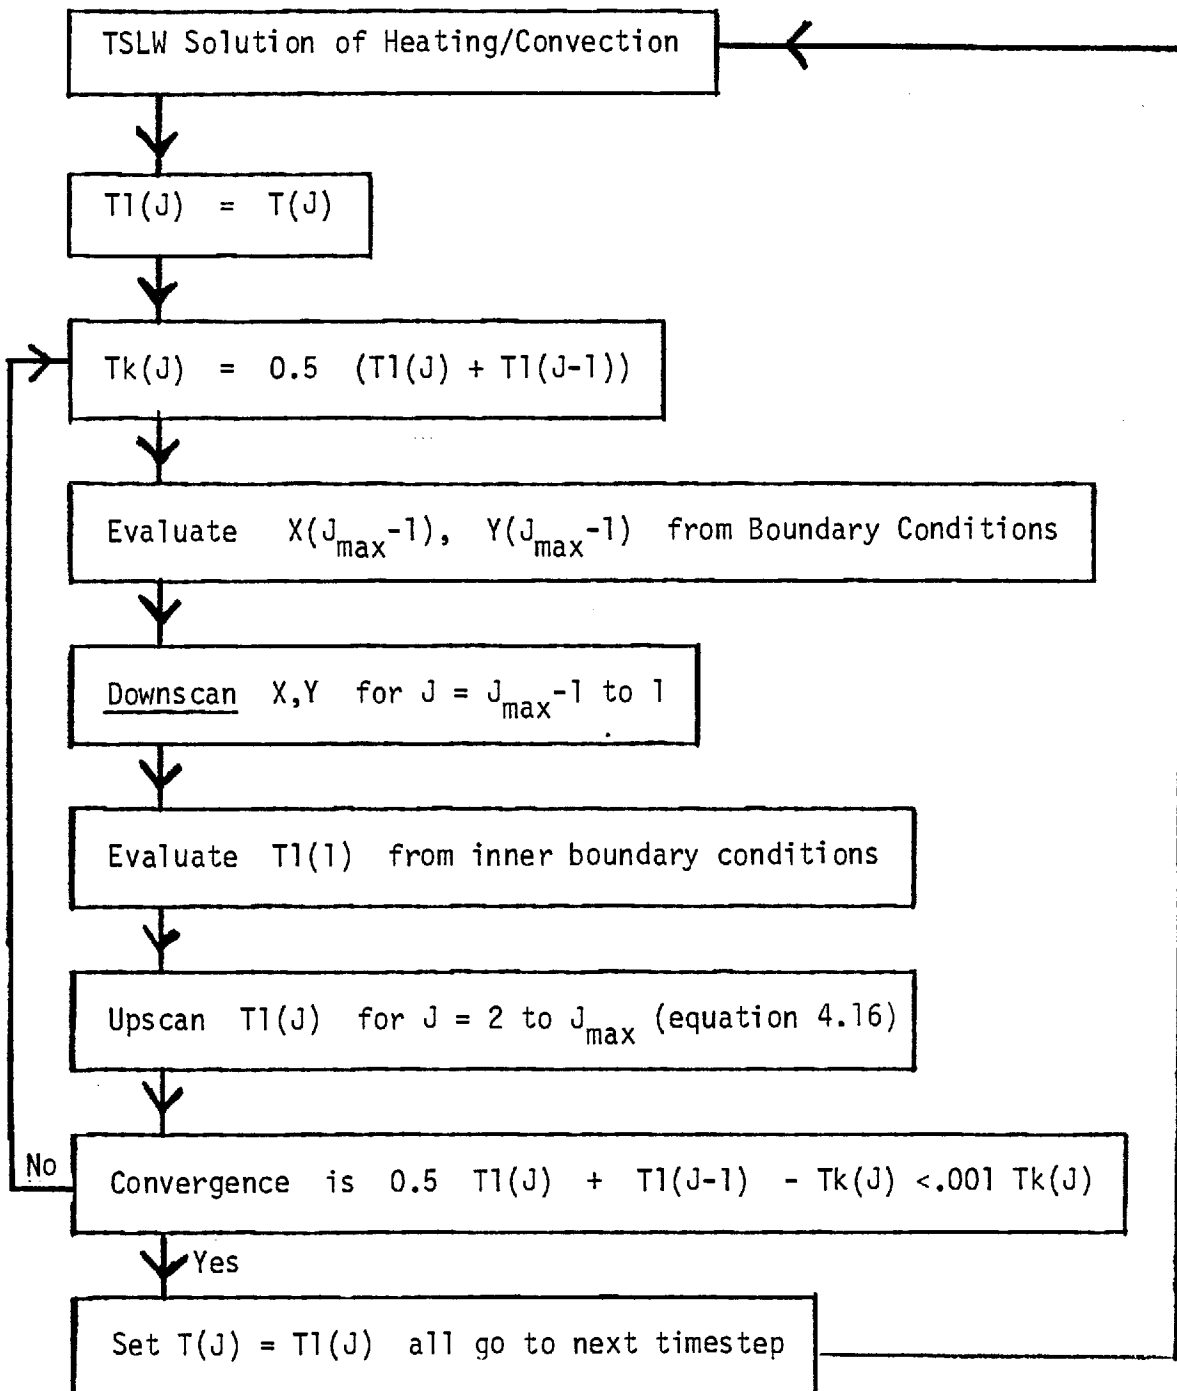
TSLW Solution of Heating/Convection

T1(J) = T(J)

Tk(J) = 0.5 (T1(J) + T1(J-1))

Evaluate $X(J_{max}-1)$, $Y(J_{max}-1)$ from Boundary Conditions

Downscan X,Y for J = $J_{max}$-1 to 1

Evaluate T1(1) from inner boundary conditions

Upscan T1(J) for J = 2 to $J_{max}$ (equation 4.16)

No

Convergence is 0.5 T1(J) + T1(J-1) - Tk(J) <.001 Tk(J)

Yes

Set T(J) = T1(J) all go to next timestep